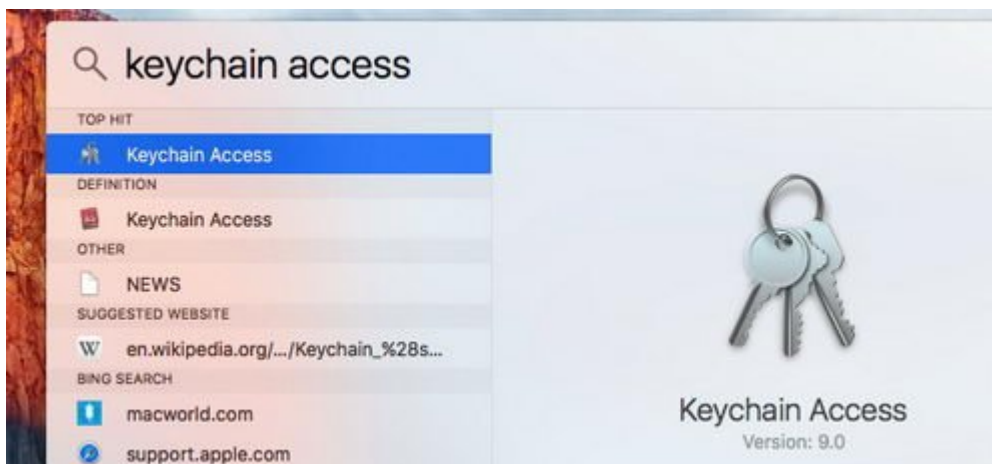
keychain access

TOP HIT

Keychain Access

DEFINITION

Keychain Access

OTHER

NEWS

SUGGESTED WEBSITE

en.wikipedia.org/.../Keychain_%28s...

BING SEARCH

macworld.com

support.apple.com

Keychain Access

Version: 9.0